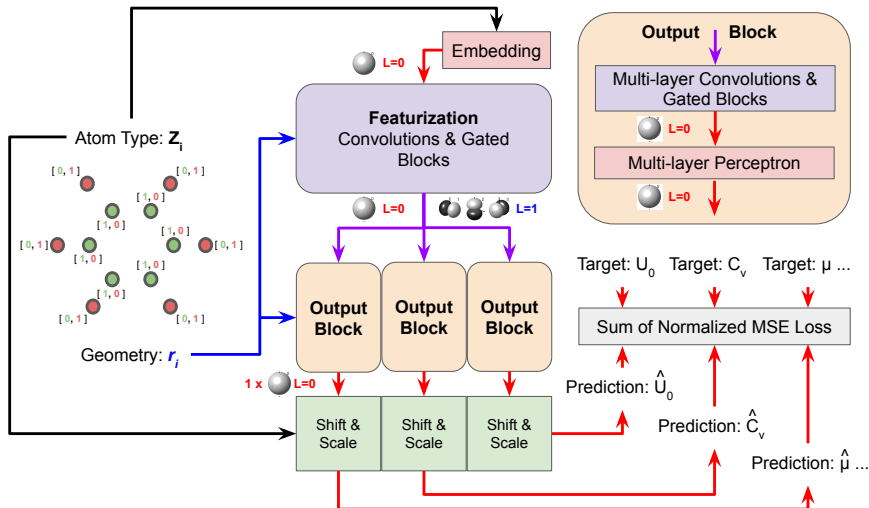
Embedding

L=0

Featurization
Convolutions & Gated Blocks

L=0 L=1

Atom Type: $\mathbf{Z_i}$

[0, 1] [0, 1]
[1, 0] [1, 0]
[0, 1] [1, 0] [1, 0] [0, 1]
[1, 0] [1, 0]
[1, 0] [1, 0]
[0, 1] [0, 1]

Geometry: $r_i$

Output Block

Output Block

Output Block

1 x L=0

Shift & Scale

Shift & Scale

Shift & Scale

Output Block

Multi-layer Convolutions & Gated Blocks

L=0

Multi-layer Perceptron

L=0

Target: $U_0$ Target: $C_v$ Target: μ ...

Sum of Normalized MSE Loss

Prediction: $\hat{U}_0$

Prediction: $\hat{C}_v$

Prediction: $\hat{\mu}$ ...